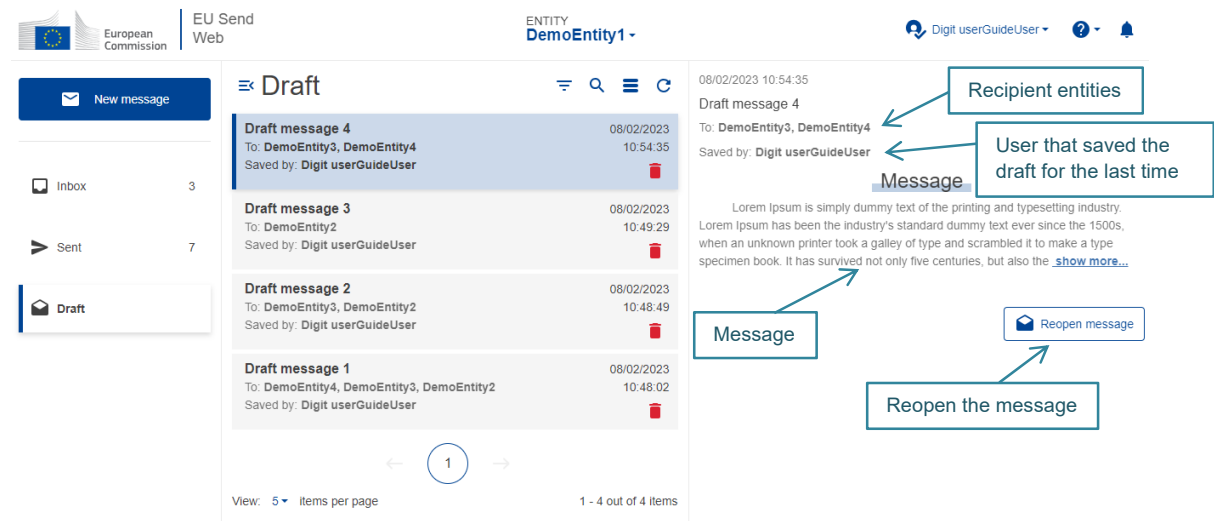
European Commission

EU Send Web

ENTITY
DemoEntity1

Digit userGuideUser

New message

Inbox 3

Sent 7

Draft

Draft

Draft message 4
To: DemoEntity3, DemoEntity4
Saved by: Digit userGuideUser
08/02/2023
10:54:35

Draft message 3
To: DemoEntity2
Saved by: Digit userGuideUser
08/02/2023
10:49:29

Draft message 2
To: DemoEntity3, DemoEntity2
Saved by: Digit userGuideUser
08/02/2023
10:48:49

Draft message 1
To: DemoEntity4, DemoEntity3, DemoEntity2
Saved by: Digit userGuideUser
08/02/2023
10:48:02

1

View: 5 items per page

1 - 4 out of 4 items

08/02/2023 10:54:35

Draft message 4

To: DemoEntity3, DemoEntity4

Saved by: Digit userGuideUser

Recipient entities

User that saved the draft for the last time

Message

Lorem Ipsum is simply dummy text of the printing and typesetting industry. Lorem Ipsum has been the industry's standard dummy text ever since the 1500s, when an unknown printer took a galley of type and scrambled it to make a type specimen book. It has survived not only five centuries, but also the show more...

Message

Reopen message

Reopen the message